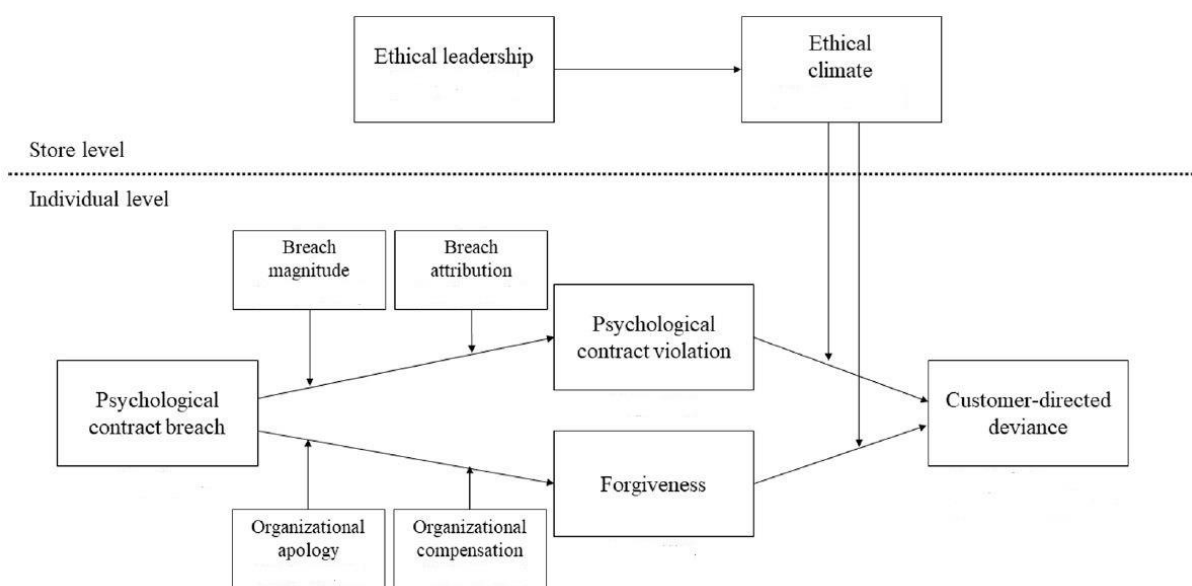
Ethical leadership

Ethical climate

Store level

Individual level

Breach magnitude

Breach attribution

Psychological contract violation

Psychological contract breach

Customer-directed deviance

Forgiveness

Organizational apology

Organizational compensation